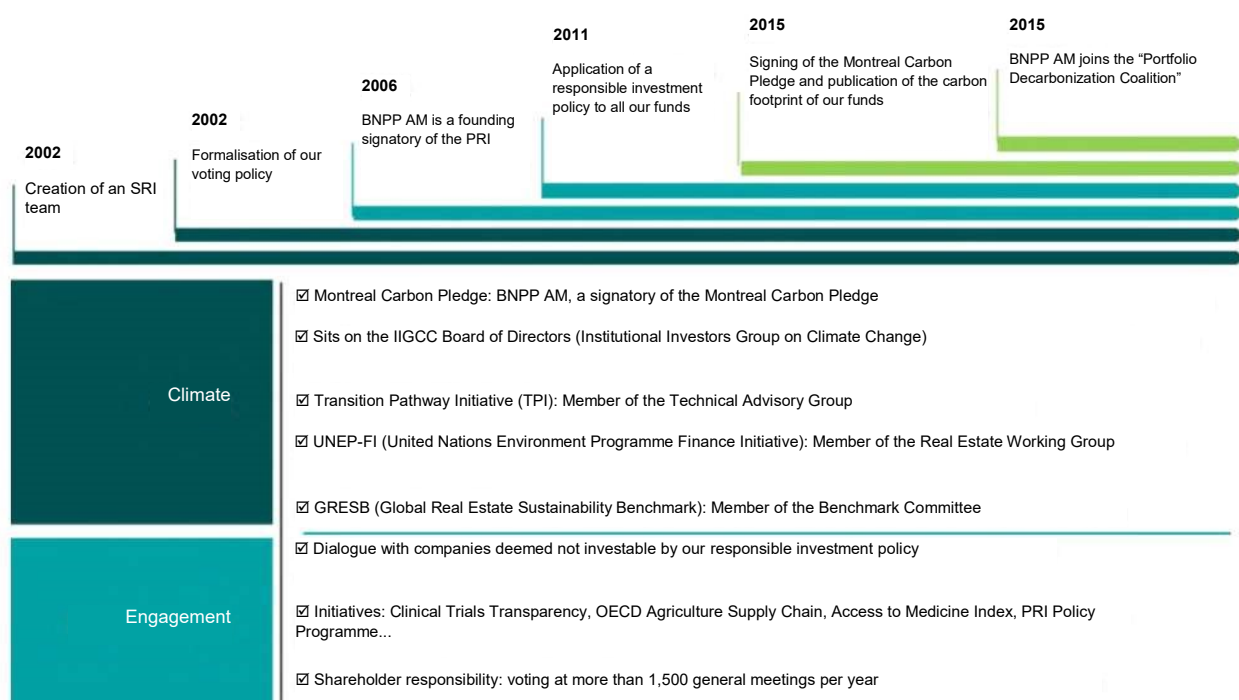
2002
Creation of an SRI team

2002
Formalisation of our voting policy

2006
BNPP AM is a founding signatory of the PRI

2011
Application of a responsible investment policy to all our funds

2015
Signing of the Montreal Carbon Pledge and publication of the carbon footprint of our funds

2015
BNPP AM joins the "Portfolio Decarbonization Coalition"

Climate

☑ Montreal Carbon Pledge: BNPP AM, a signatory of the Montreal Carbon Pledge

☑ Sits on the IIGCC Board of Directors (Institutional Investors Group on Climate Change)

☑ Transition Pathway Initiative (TPI): Member of the Technical Advisory Group

☑ UNEP-FI (United Nations Environment Programme Finance Initiative): Member of the Real Estate Working Group

☑ GRESB (Global Real Estate Sustainability Benchmark): Member of the Benchmark Committee

Engagement

☑ Dialogue with companies deemed not investable by our responsible investment policy

☑ Initiatives: Clinical Trials Transparency, OECD Agriculture Supply Chain, Access to Medicine Index, PRI Policy Programme...

☑ Shareholder responsibility: voting at more than 1,500 general meetings per year